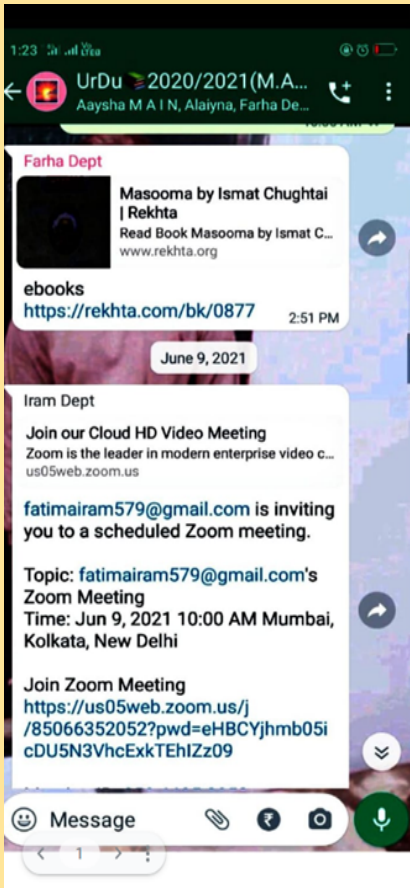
1:23

UrDu 2020/2021(M.A...
Aaysha M A I N, Alaiyna, Farha De...

Farha Dept

Masooma by Ismat Chughtai | Rekhta
Read Book Masooma by Ismat C...
www.rekhta.org

ebooks
https://rekhta.com/bk/0877

2:51 PM

June 9, 2021

Iram Dept

Join our Cloud HD Video Meeting
Zoom is the leader in modern enterprise video c...
us05web.zoom.us

fatimairam579@gmail.com is inviting you to a scheduled Zoom meeting.

Topic: fatimairam579@gmail.com's Zoom Meeting
Time: Jun 9, 2021 10:00 AM Mumbai, Kolkata, New Delhi

Join Zoom Meeting
https://us05web.zoom.us/j/85066352052?pwd=eHBCYjhmb05icDU5N3VhcExkTEhIZz09

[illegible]

Message

1